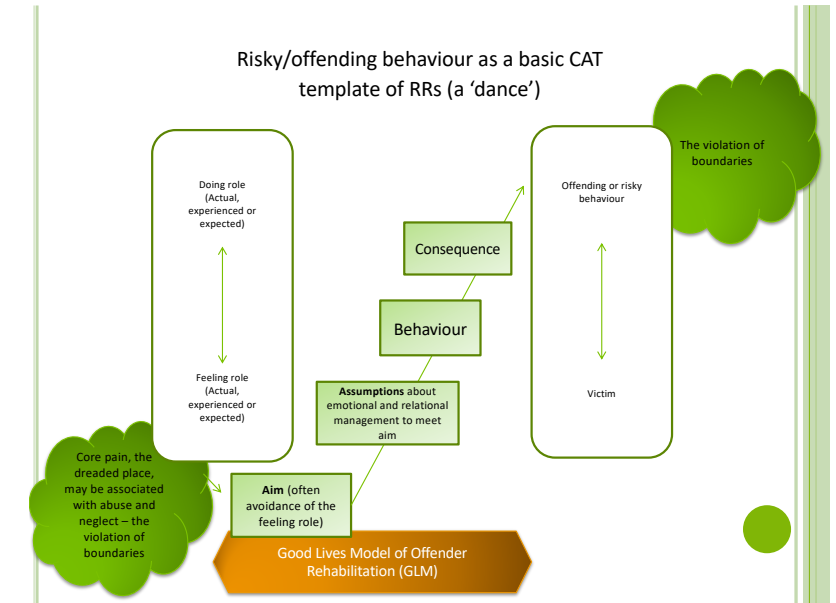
Risky/offending behaviour as a basic CAT template of RRs (a 'dance')

Doing role (Actual, experienced or expected)

Feeling role (Actual, experienced or expected)

Core pain, the dreaded place, may be associated with abuse and neglect – the violation of boundaries

**Aim** (often avoidance of the feeling role)

**Assumptions** about emotional and relational management to meet aim

Behaviour

Consequence

Offending or risky behaviour

Victim

The violation of boundaries

Good Lives Model of Offender Rehabilitation (GLM)